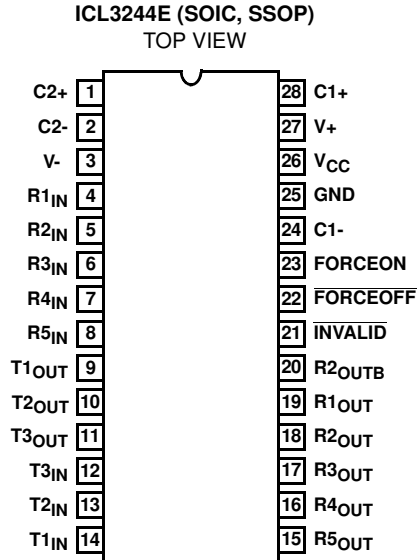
ICL3244E (SOIC, SSOP)
TOP VIEW

C2+ 1
C2- 2
V- 3
$R1_{IN}$ 4
$R2_{IN}$ 5
$R3_{IN}$ 6
$R4_{IN}$ 7
$R5_{IN}$ 8
$T1_{OUT}$ 9
$T2_{OUT}$ 10
$T3_{OUT}$ 11
$T3_{IN}$ 12
$T2_{IN}$ 13
$T1_{IN}$ 14

28 C1+
27 V+
26 $V_{CC}$
25 GND
24 C1-
23 FORCEON
22 $\overline{FORCEOFF}$
21 $\overline{INVALID}$
20 $R2_{OUTB}$
19 $R1_{OUT}$
18 $R2_{OUT}$
17 $R3_{OUT}$
16 $R4_{OUT}$
15 $R5_{OUT}$